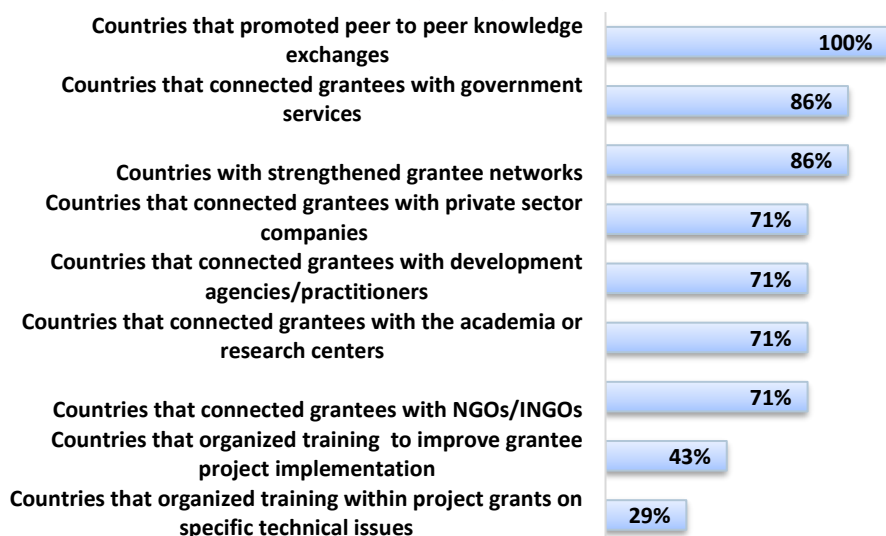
| Category | Value |
|---|---|
| Countries that promoted peer to peer knowledge exchanges | 100% |
| Countries that connected grantees with government services | 86% |
| Countries with strengthened grantee networks | 86% |
| Countries that connected grantees with private sector companies | 71% |
| Countries that connected grantees with development agencies/practitioners | 71% |
| Countries that connected grantees with the academia or research centers | 71% |
| Countries that connected grantees with NGOs/INGOs | 71% |
| Countries that organized training  to improve grantee project implementation | 43% |
| Countries that organized training within project grants on specific technical issues | 29% |